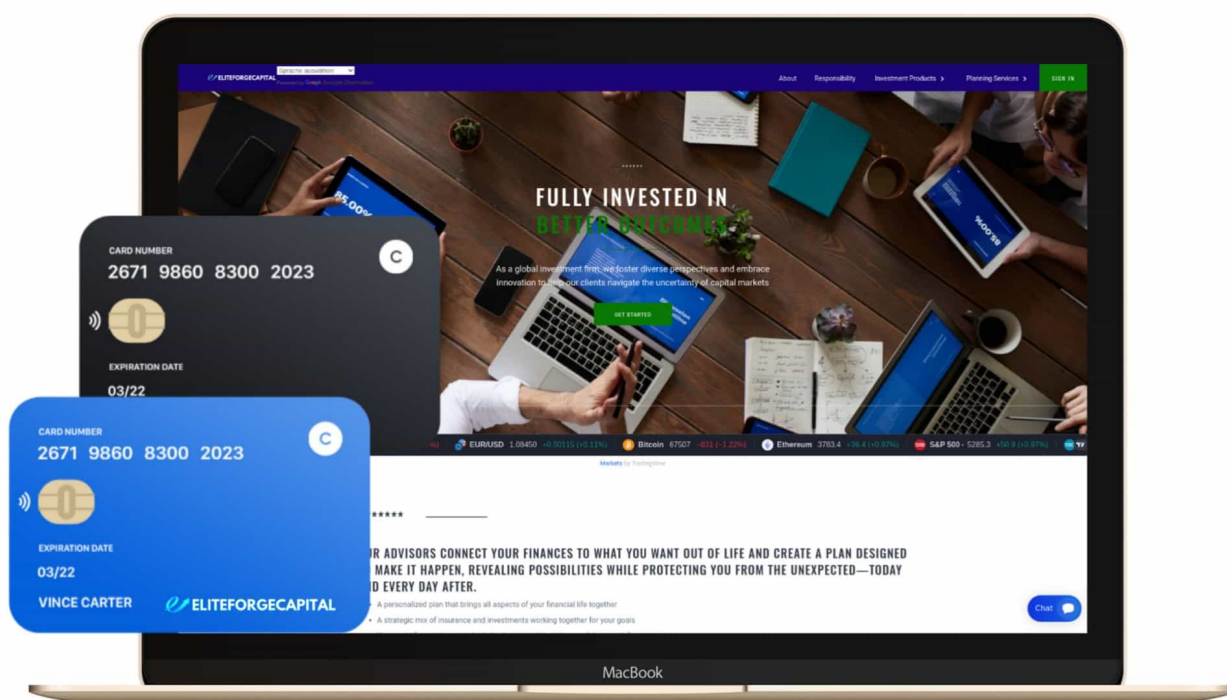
ELITEFORGECAPITAL Sprache auswählen

Powered by Google Google Übersetzer

About Responsibility Investment Products › Planning Services › SIGN IN

FULLY INVESTED IN
BETTER OUTCOMES

As a global investment firm, we foster diverse perspectives and embrace innovation to help our clients navigate the uncertainty of capital markets

GET STARTED

EUR/USD 1.08450 +0.00115 (+0.11%) Bitcoin 67507 −831 (−1.22%) Ethereum 3783.4 +36.4 (+0.97%) S&P 500 · 5285.3 +50.9 (+0.97%)

Markets by TradingView

*****

R ADVISORS CONNECT YOUR FINANCES TO WHAT YOU WANT OUT OF LIFE AND CREATE A PLAN DESIGNED MAKE IT HAPPEN, REVEALING POSSIBILITIES WHILE PROTECTING YOU FROM THE UNEXPECTED—TODAY D EVERY DAY AFTER.

A personalized plan that brings all aspects of your financial life together

A strategic mix of insurance and investments working together for your goals

Chat

CARD NUMBER
2671 9860 8300 2023
C
EXPIRATION DATE
03/22

CARD NUMBER
2671 9860 8300 2023
C
EXPIRATION DATE
03/22
VINCE CARTER
ELITEFORGECAPITAL

MacBook